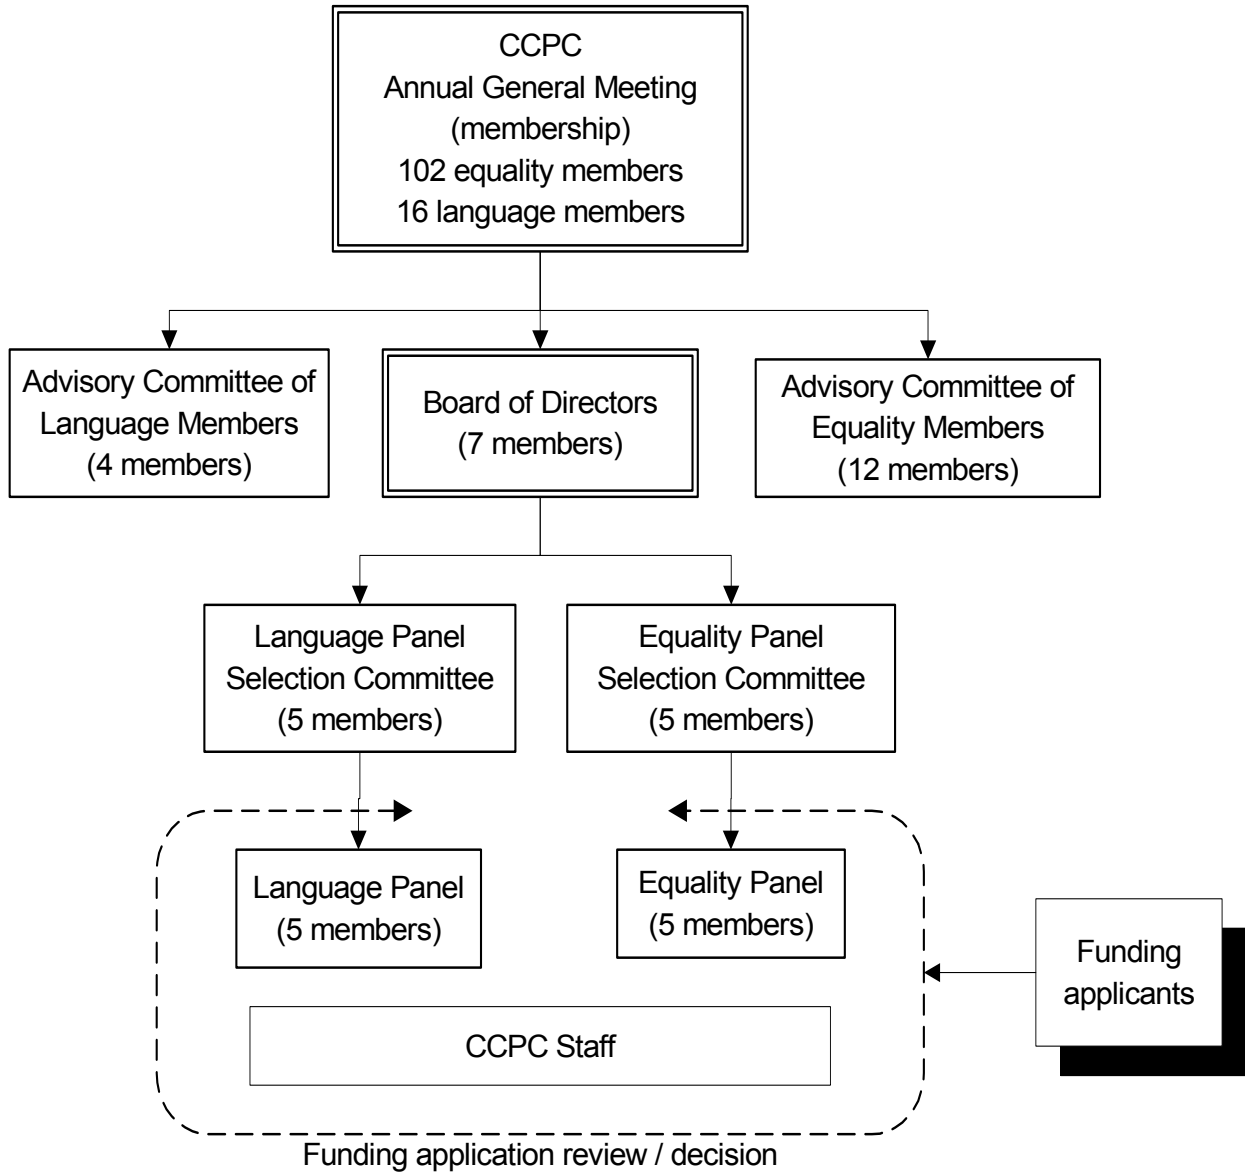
CCPC
Annual General Meeting
(membership)
102 equality members
16 language members

Advisory Committee of
Language Members
(4 members)

Board of Directors
(7 members)

Advisory Committee of
Equality Members
(12 members)

Language Panel
Selection Committee
(5 members)

Equality Panel
Selection Committee
(5 members)

Language Panel
(5 members)

Equality Panel
(5 members)

Funding
applicants

CCPC Staff

Funding application review / decision